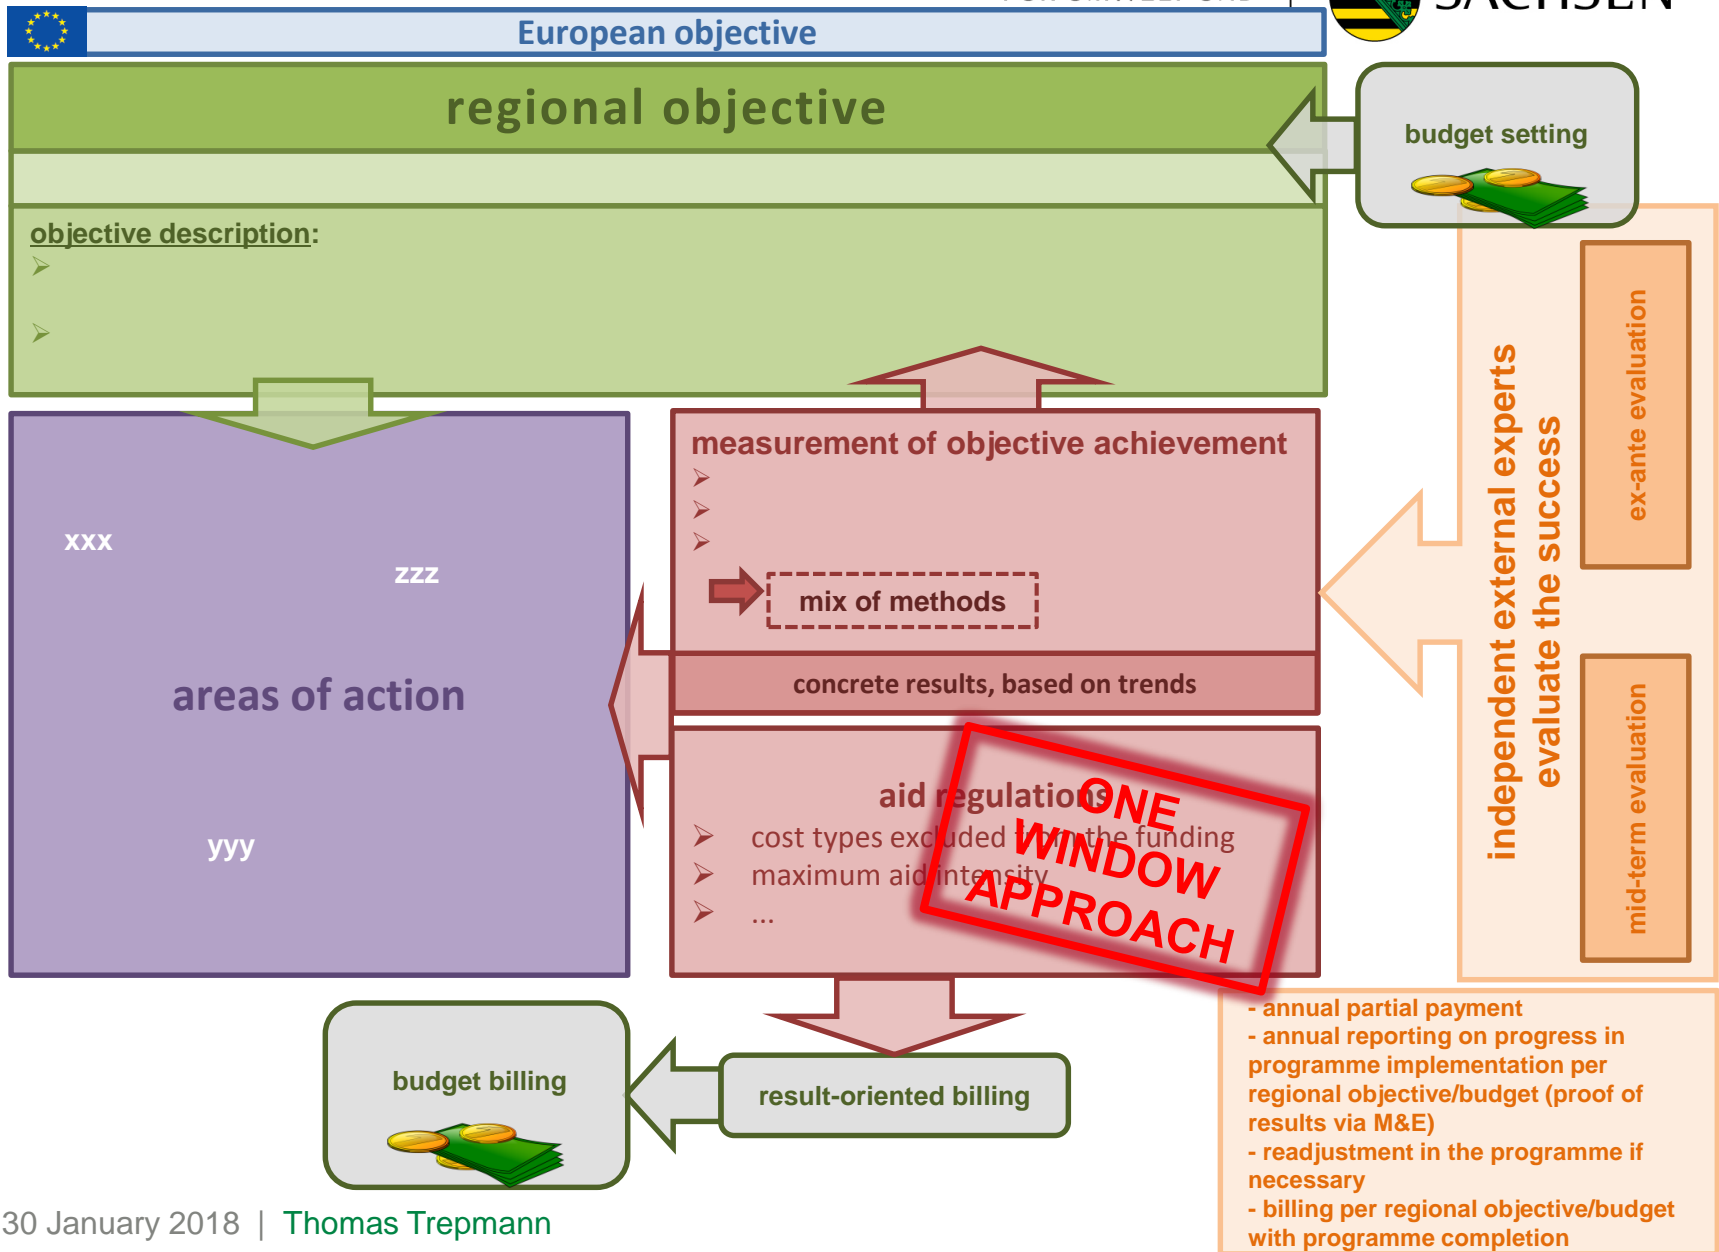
European objective

regional objective

budget setting

objective description:
➢
➢

measurement of objective achievement
➢
➢
➢
mix of methods

concrete results, based on trends

xxx
zzz
areas of action
yyy

aid regulations
➢ cost types excluded from the funding
➢ maximum aid intensity
➢ ...

ONE WINDOW APPROACH

independent external experts evaluate the success

ex-ante evaluation

mid-term evaluation

budget billing

result-oriented billing

- annual partial payment
- annual reporting on progress in programme implementation per regional objective/budget (proof of results via M&E)
- readjustment in the programme if necessary
- billing per regional objective/budget with programme completion

30 January 2018 | Thomas Trepmann